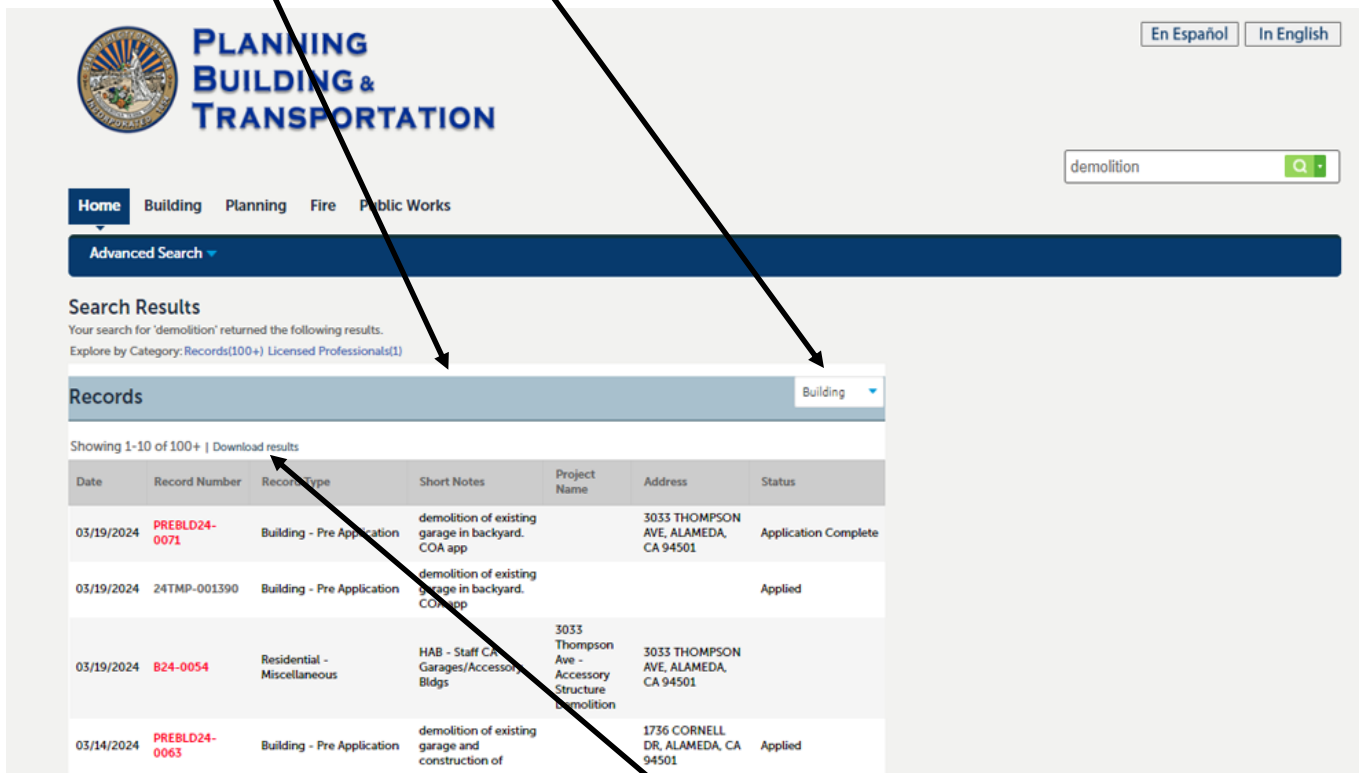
PLANNING
BUILDING &
TRANSPORTATION

En Español | In English

demolition

Home | Building | Planning | Fire | Public Works

Advanced Search

Search Results
Your search for 'demolition' returned the following results.
Explore by Category: Records(100+) Licensed Professionals(1)

Records

Building

Showing 1-10 of 100+ | Download results

| Date | Record Number | Record Type | Short Notes | Project Name | Address | Status |
|---|---|---|---|---|---|---|
| 03/19/2024 | PREBLD24-0071 | Building - Pre Application | demolition of existing garage in backyard. COA app | | 3033 THOMPSON AVE, ALAMEDA, CA 94501 | Application Complete |
| 03/19/2024 | 24TMP-001390 | Building - Pre Application | demolition of existing garage in backyard. COA app | | | Applied |
| 03/19/2024 | B24-0054 | Residential - Miscellaneous | HAB - Staff CA Garages/Accessory Bldgs | 3033 Thompson Ave - Accessory Structure Demolition | 3033 THOMPSON AVE, ALAMEDA, CA 94501 | |
| 03/14/2024 | PREBLD24-0063 | Building - Pre Application | demolition of existing garage and construction of | | 1736 CORNELL DR, ALAMEDA, CA 94501 | Applied |